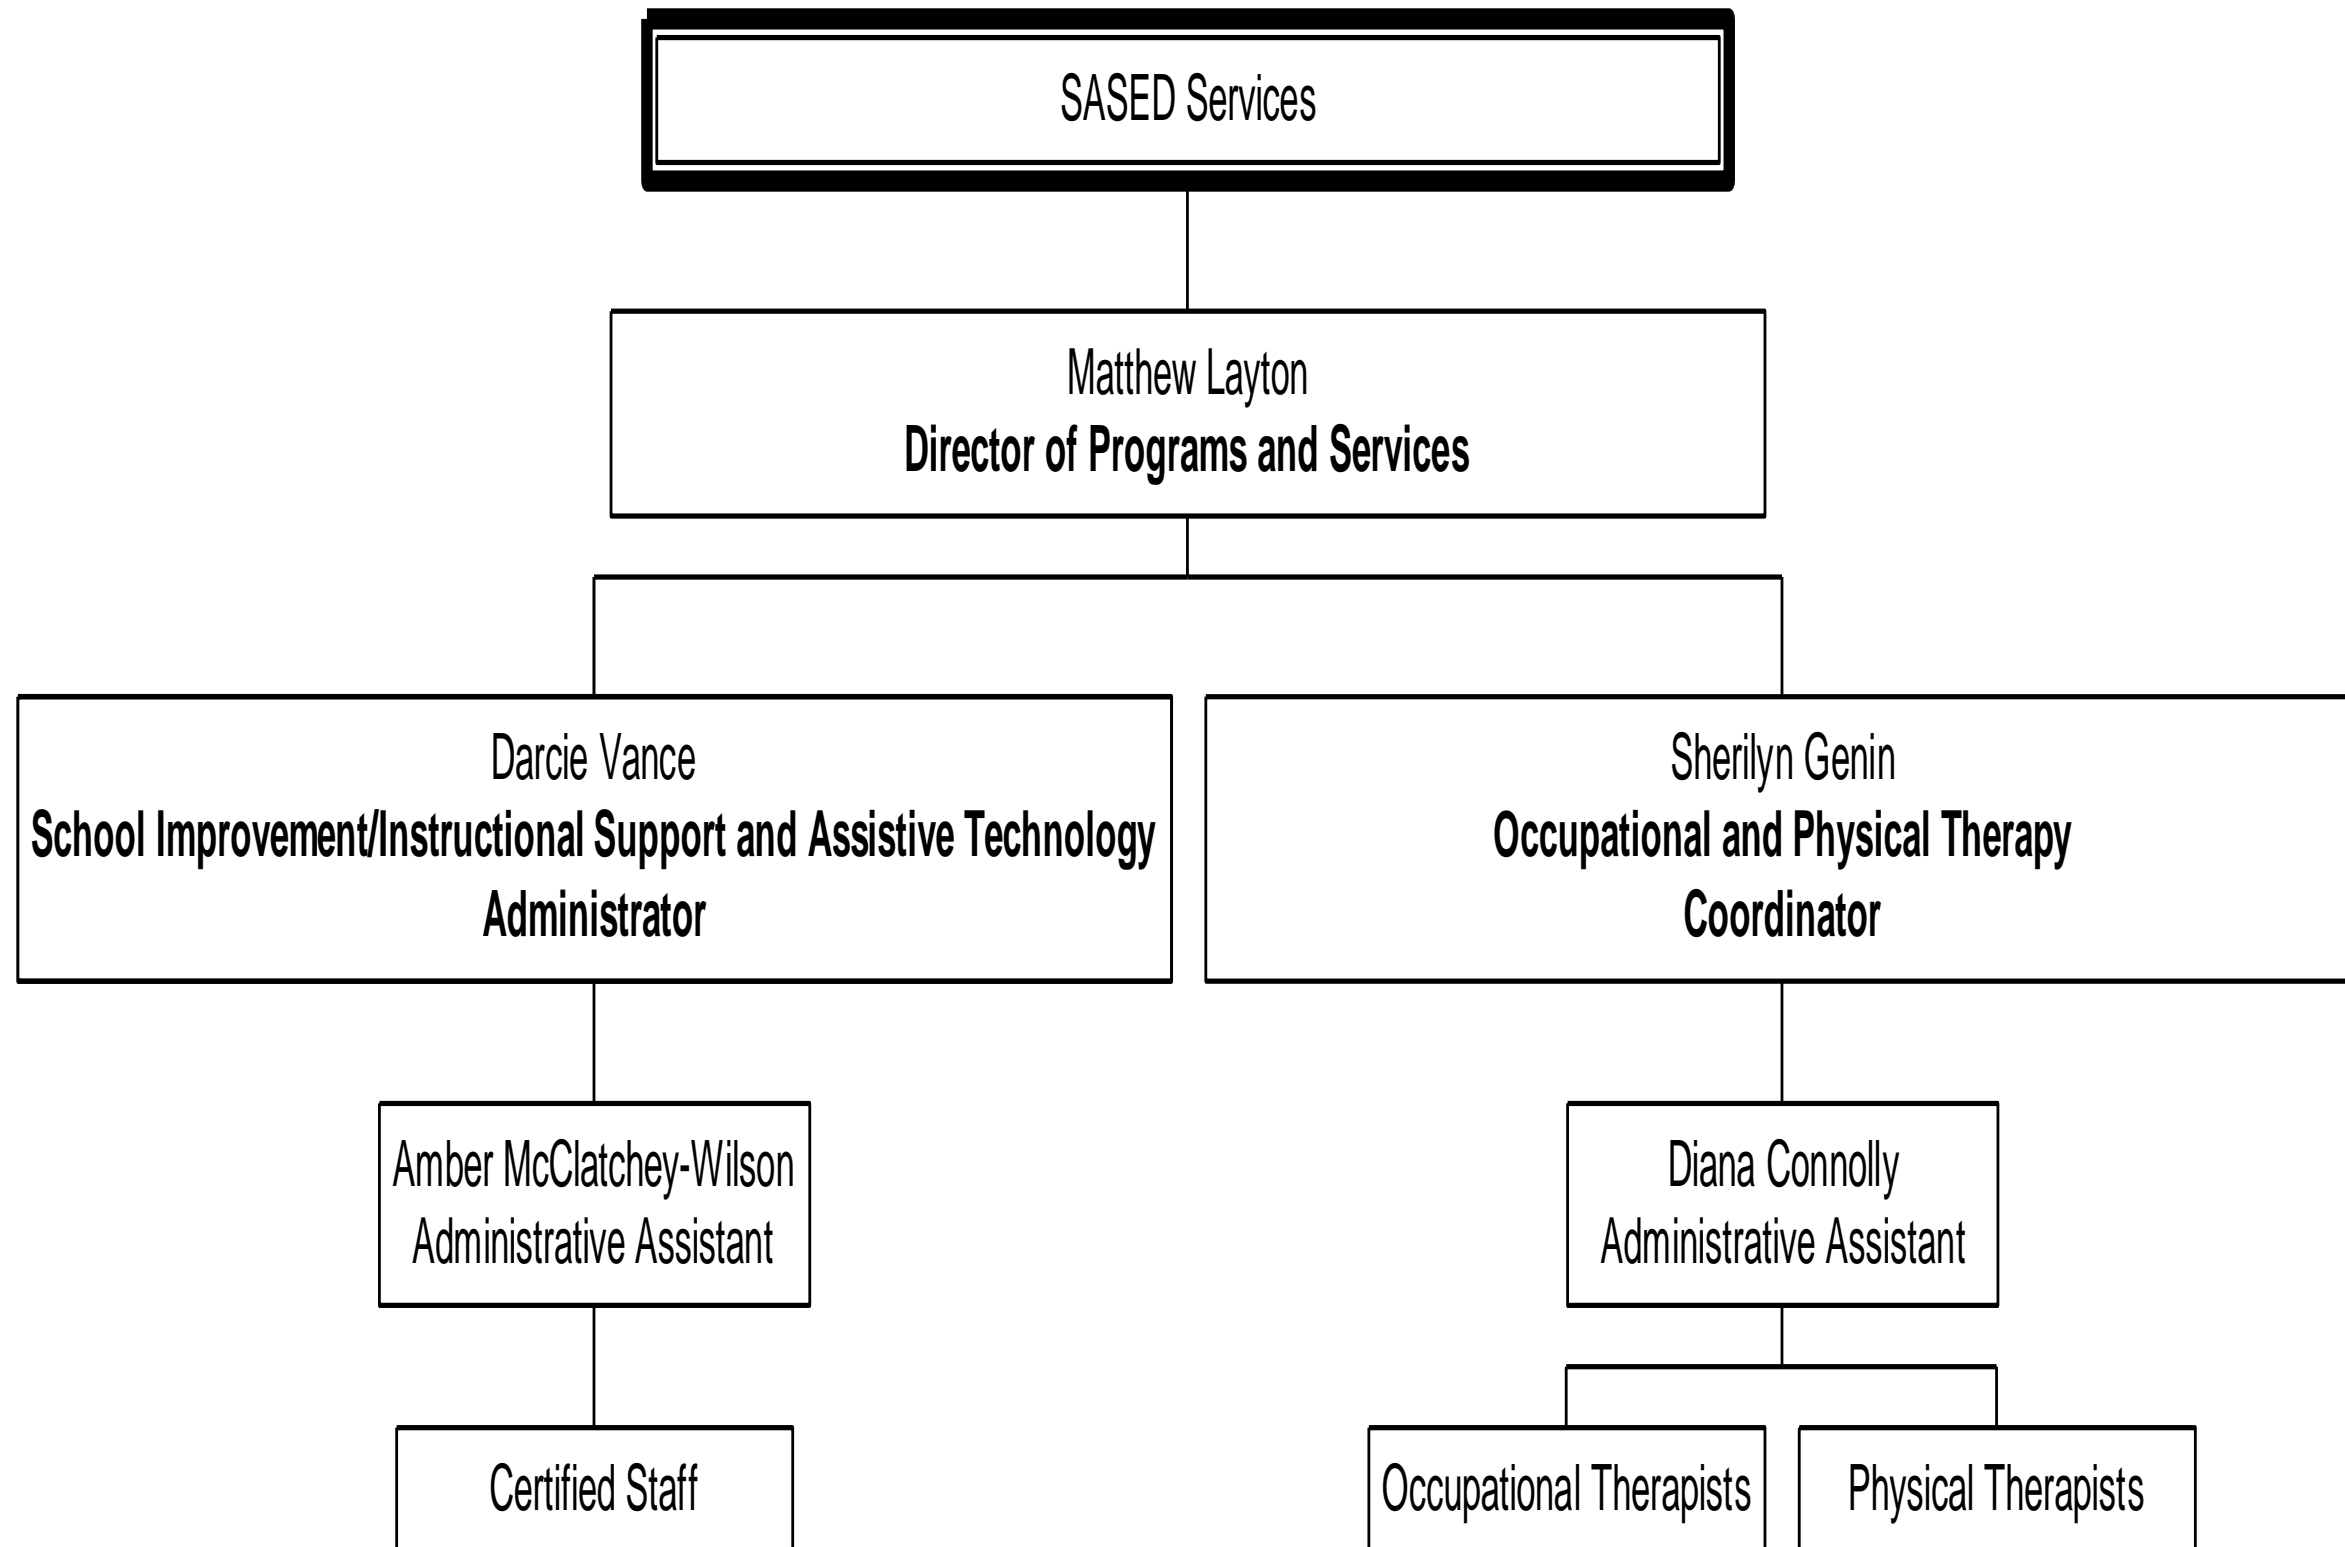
SASED Services

Matthew Layton
**Director of Programs and Services**

Darcie Vance
**School Improvement/Instructional Support and Assistive Technology Administrator**

Sherilyn Genin
**Occupational and Physical Therapy Coordinator**

Amber McClatchey-Wilson
Administrative Assistant

Diana Connolly
Administrative Assistant

Certified Staff

Occupational Therapists

Physical Therapists